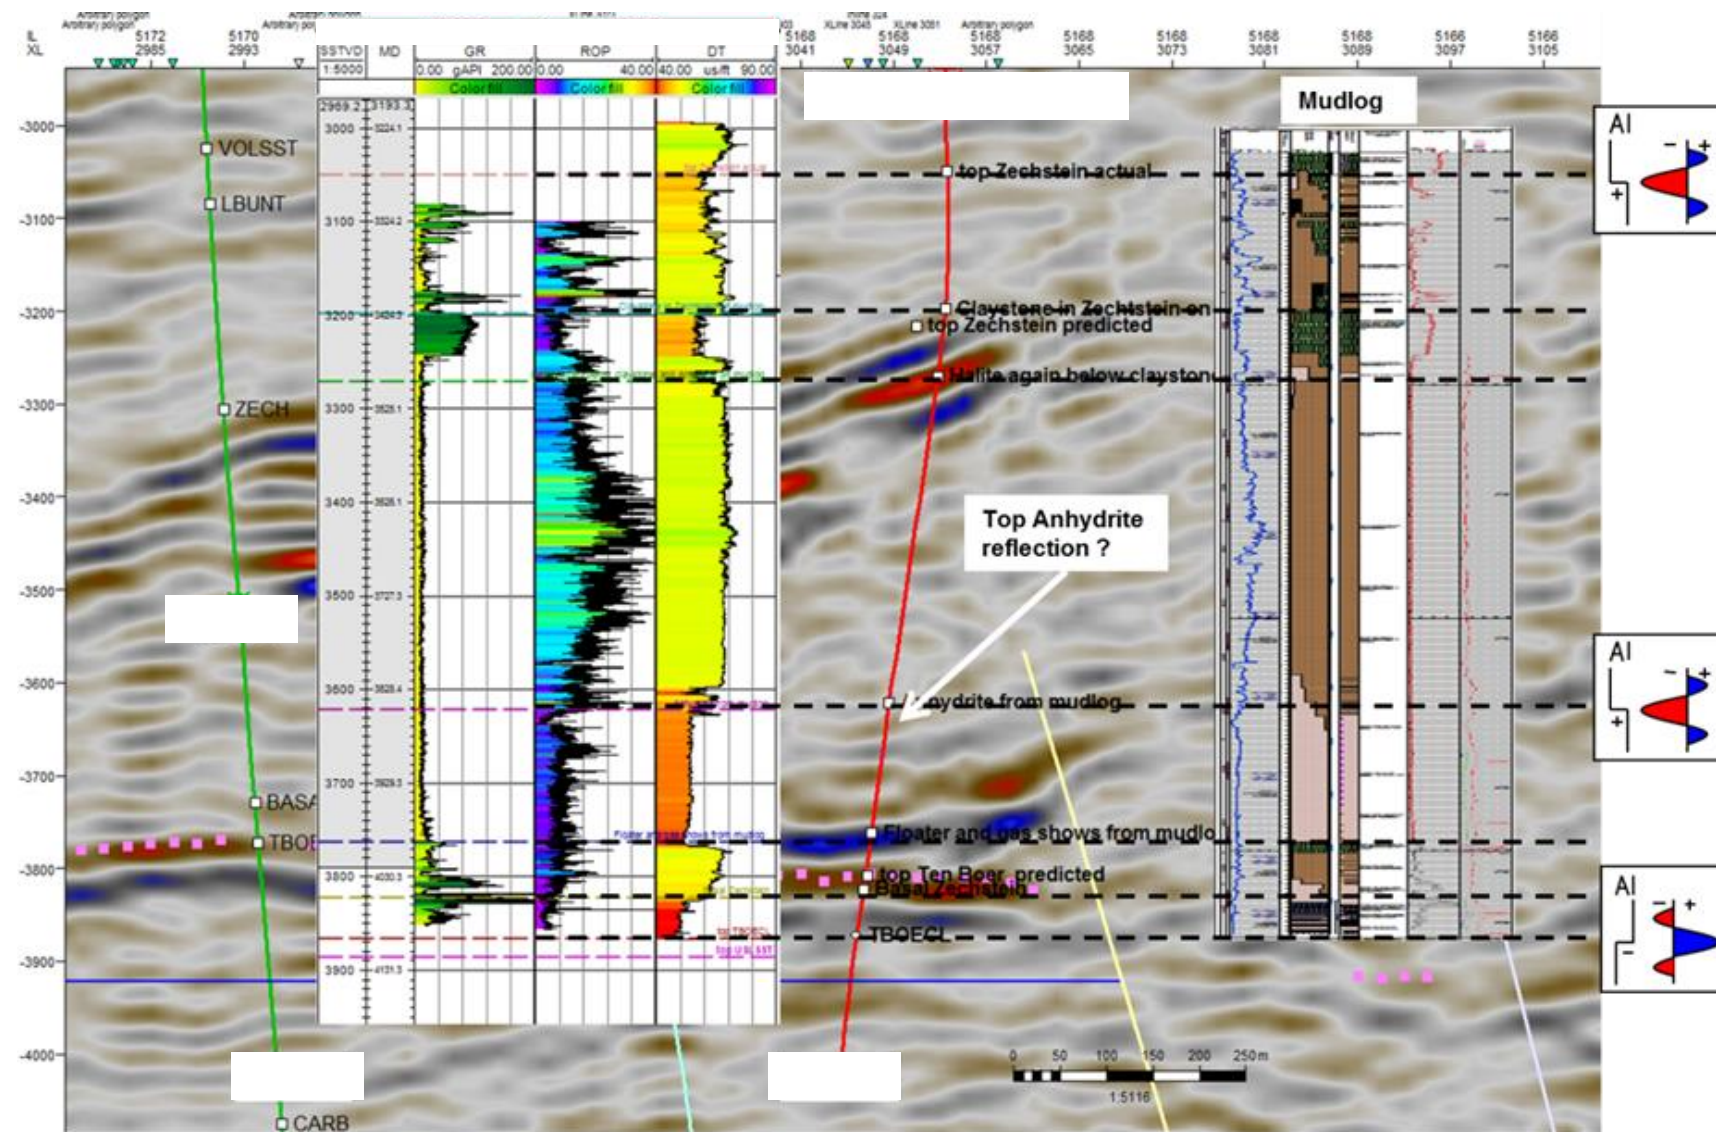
IL
XL
Arbitrary polygon
5172
2985
5170
2993
Arbitrary polygon
5168
3041
XLine 3045
5168
3049
XLine 3051
Arbitrary polygon
5168
3057
5168
3065
5168
3073
5168
3081
5168
3089
5166
3097
5166
3105

SSTVD
1:5000
MD
GR
0.00 gAPI 200.00
Color fill
ROP
0.00 40.00
Color fill
DT
40.00 us/ft 90.00
Color fill

2969.2
3193.3

-3000
-3100
-3200
-3300
-3400
-3500
-3600
-3700
-3800
-3900
-4000

3000
3100
3200
3300
3400
3500
3600
3700
3800
3900

VOLSST
LBUNT
ZECH
BASA
TBOE
CARB

Mudlog

top Zechstein actual
Claystone in Zechstein on
top Zechstein predicted
Halite again below claystone
Top Anhydrite reflection ?
nydrite from mudlog
Floater and gas shows from mudlo
top Ten Boer predicted
Basal Zechstein
TBOECL

AI
-
+
+

AI
-
+
+

AI
+
-

0 50 100 150 200 250 m
1:5116